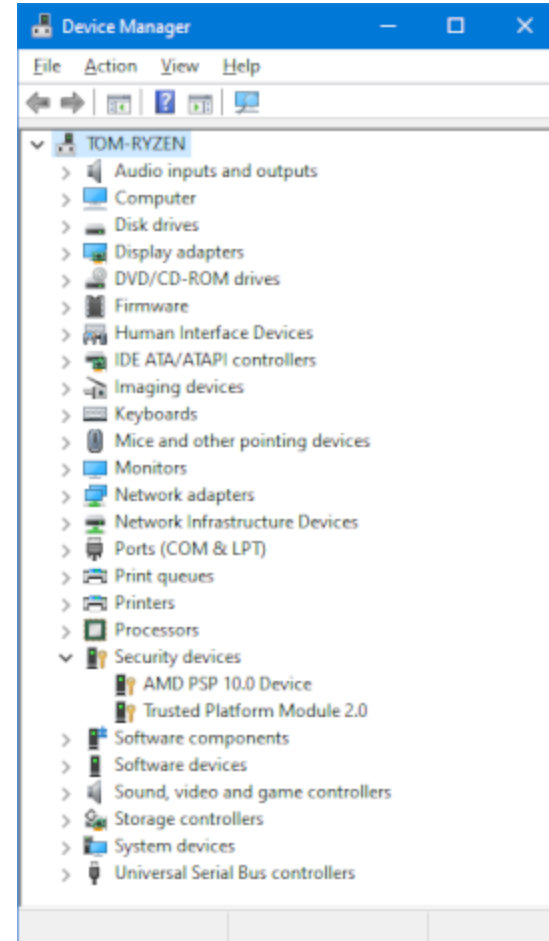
Device Manager

File Action View Help

TOM-RYZEN
Audio inputs and outputs
Computer
Disk drives
Display adapters
DVD/CD-ROM drives
Firmware
Human Interface Devices
IDE ATA/ATAPI controllers
Imaging devices
Keyboards
Mice and other pointing devices
Monitors
Network adapters
Network Infrastructure Devices
Ports (COM & LPT)
Print queues
Printers
Processors
Security devices
AMD PSP 10.0 Device
Trusted Platform Module 2.0
Software components
Software devices
Sound, video and game controllers
Storage controllers
System devices
Universal Serial Bus controllers